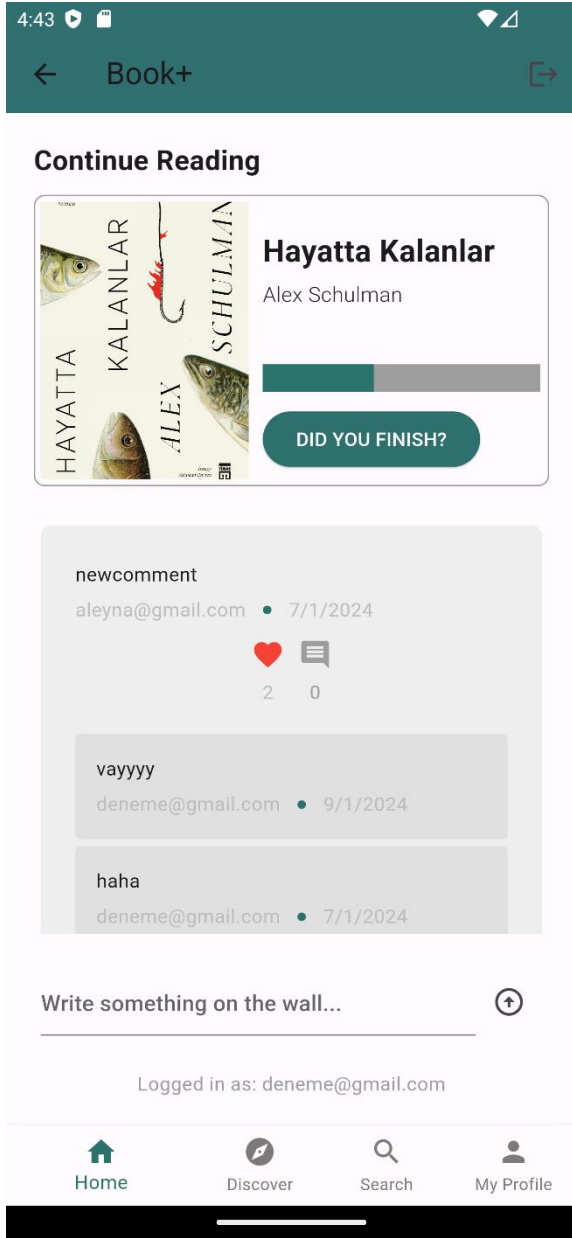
4:43

Book+

Continue Reading

HAYATTA KALANLAR ALEX SCHULMAN

Hayatta Kalanlar

Alex Schulman

DID YOU FINISH?

newcomment

aleyna@gmail.com • 7/1/2024

2 0

vayyyy

deneme@gmail.com • 9/1/2024

haha

deneme@gmail.com • 7/1/2024

Write something on the wall...

Logged in as: deneme@gmail.com

Home Discover Search My Profile